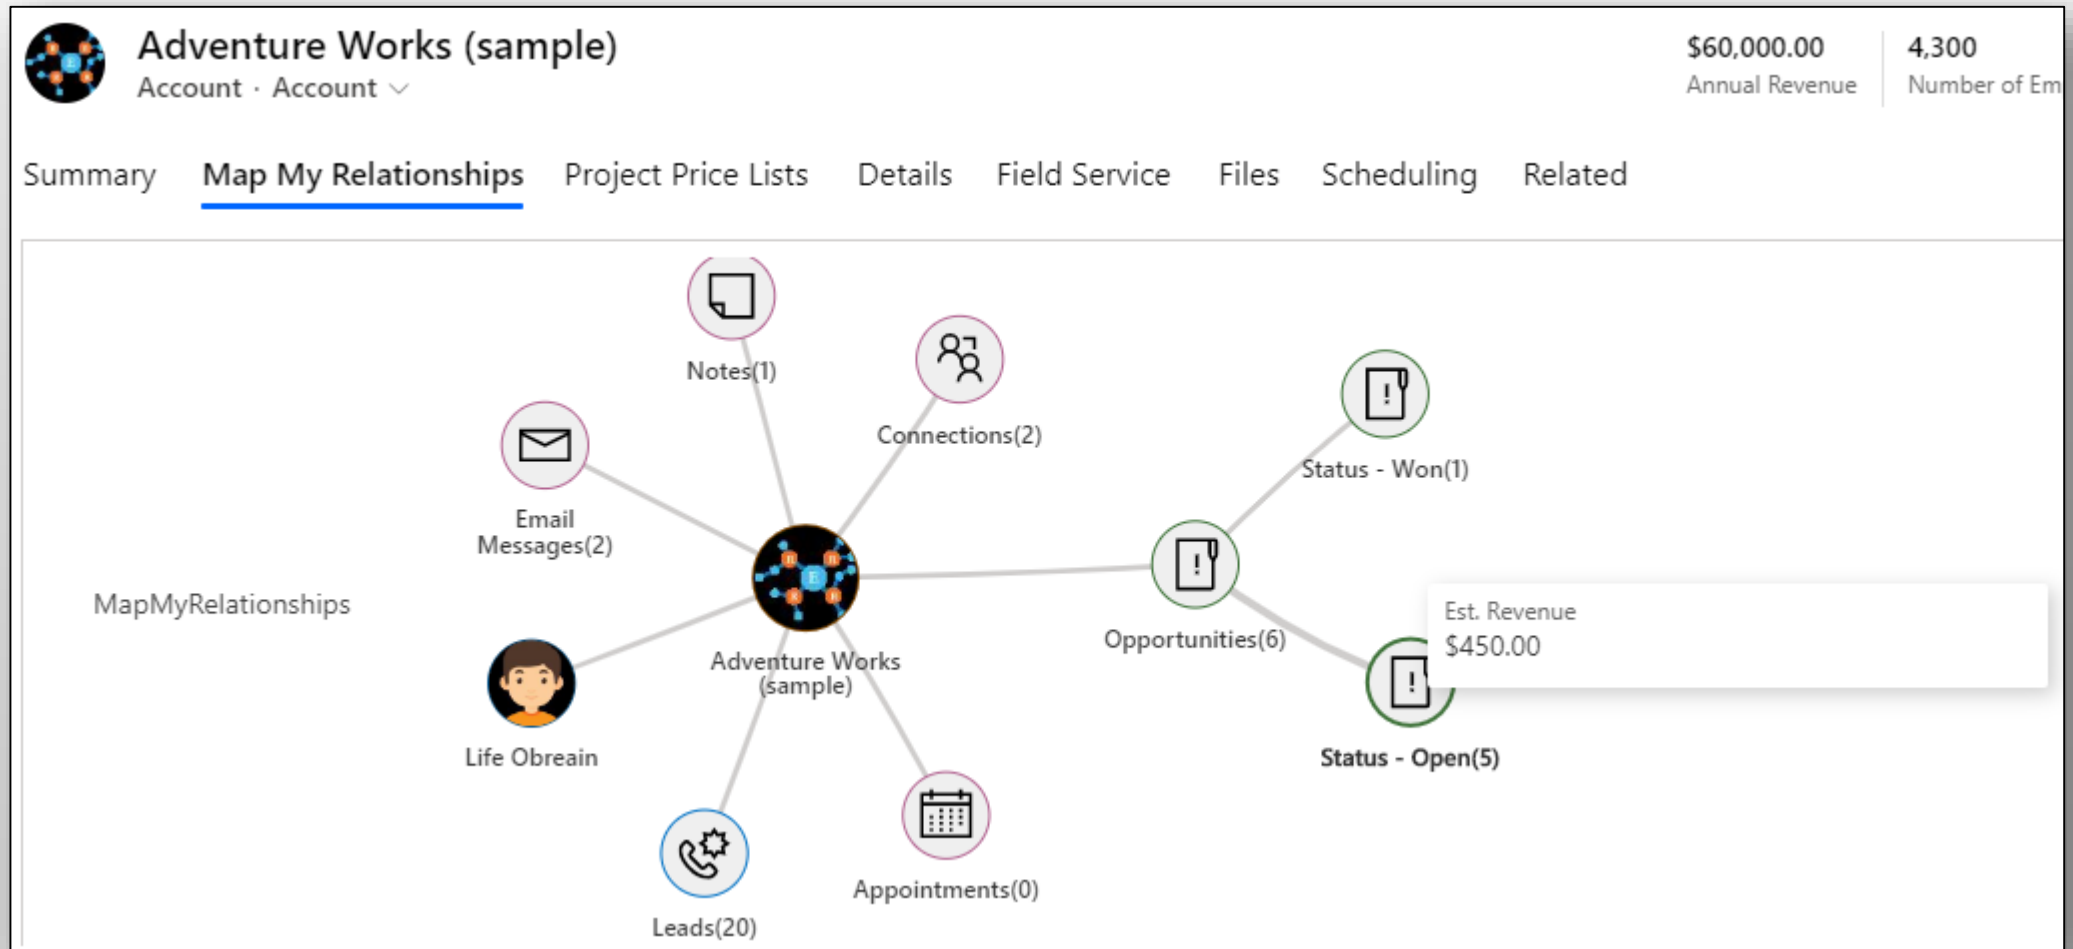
Adventure Works (sample)
Account · Account

$60,000.00
Annual Revenue

4,300
Number of Em

Summary Map My Relationships Project Price Lists Details Field Service Files Scheduling Related

Notes(1)

Connections(2)

Status - Won(1)

Email Messages(2)

MapMyRelationships

Adventure Works (sample)

Opportunities(6)

Est. Revenue
$450.00

Life Obreain

Status - Open(5)

Appointments(0)

Leads(20)